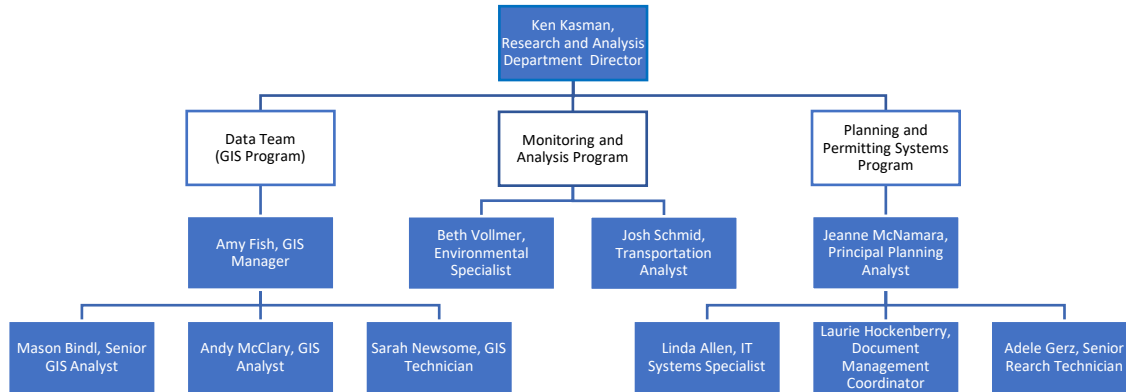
Ken Kasman, Research and Analysis Department Director

Data Team (GIS Program)

Monitoring and Analysis Program

Planning and Permitting Systems Program

Amy Fish, GIS Manager

Beth Vollmer, Environmental Specialist

Josh Schmid, Transportation Analyst

Jeanne McNamara, Principal Planning Analyst

Mason Bindl, Senior GIS Analyst

Andy McClary, GIS Analyst

Sarah Newsome, GIS Technician

Linda Allen, IT Systems Specialist

Laurie Hockenberry, Document Management Coordinator

Adele Gerz, Senior Rearch Technician